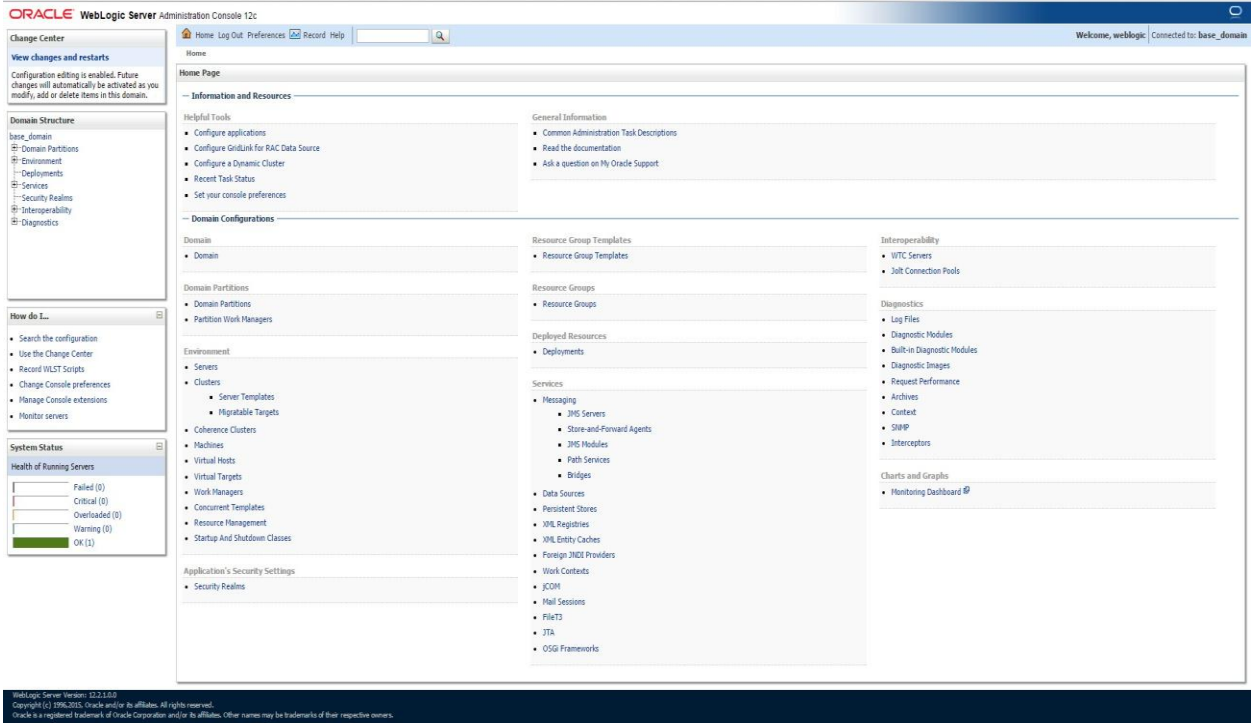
ORACLE WebLogic Server Administration Console 12c

Home Log Out Preferences Record Help

Welcome, weblogic Connected to: base_domain

Home

Change Center

View changes and restarts

Configuration editing is enabled. Future changes will automatically be activated as you modify, add or delete items in this domain.

Domain Structure

base_domain
Domain Partitions
Environment
Deployments
Services
Security Realms
Interoperability
Diagnostics

How do I...

- Search the configuration
- Use the Change Center
- Record WLST Scripts
- Change Console preferences
- Manage Console extensions
- Monitor servers

System Status

Health of Running Servers

Failed (0)
Critical (0)
Overloaded (0)
Warning (0)
OK (1)

Home Page

Information and Resources

Helpful Tools

- Configure applications
- Configure GridLink for RAC Data Source
- Configure a Dynamic Cluster
- Recent Task Status
- Set your console preferences

General Information

- Common Administration Task Descriptions
- Read the documentation
- Ask a question on My Oracle Support

Domain Configurations

Domain

- Domain

Domain Partitions

- Domain Partitions
- Partition Work Managers

Environment

- Servers
- Clusters
  - Server Templates
  - Migratable Targets
- Coherence Clusters
- Machines
- Virtual Hosts
- Virtual Targets
- Work Managers
- Concurrent Templates
- Resource Management
- Startup And Shutdown Classes

Application's Security Settings

- Security Realms

Resource Group Templates

- Resource Group Templates

Resource Groups

- Resource Groups

Deployed Resources

- Deployments

Services

- Messaging
  - JMS Servers
  - Store-and-Forward Agents
  - JMS Modules
  - Path Services
  - Bridges
- Data Sources
- Persistent Stores
- XML Registries
- XML Entity Caches
- Foreign JNDI Providers
- Work Contexts
- jCOM
- Mail Sessions
- FileT3
- JTA
- OSGi Frameworks

Interoperability

- WTC Servers
- Jolt Connection Pools

Diagnostics

- Log Files
- Diagnostic Modules
- Built-in Diagnostic Modules
- Diagnostic Images
- Request Performance
- Archives
- Context
- SNMP
- Interceptors

Charts and Graphs

- Monitoring Dashboard

WebLogic Server Version: 12.2.1.0.0
Copyright (c) 1996,2015, Oracle and/or its affiliates. All rights reserved.
Oracle is a registered trademark of Oracle Corporation and/or its affiliates. Other names may be trademarks of their respective owners.